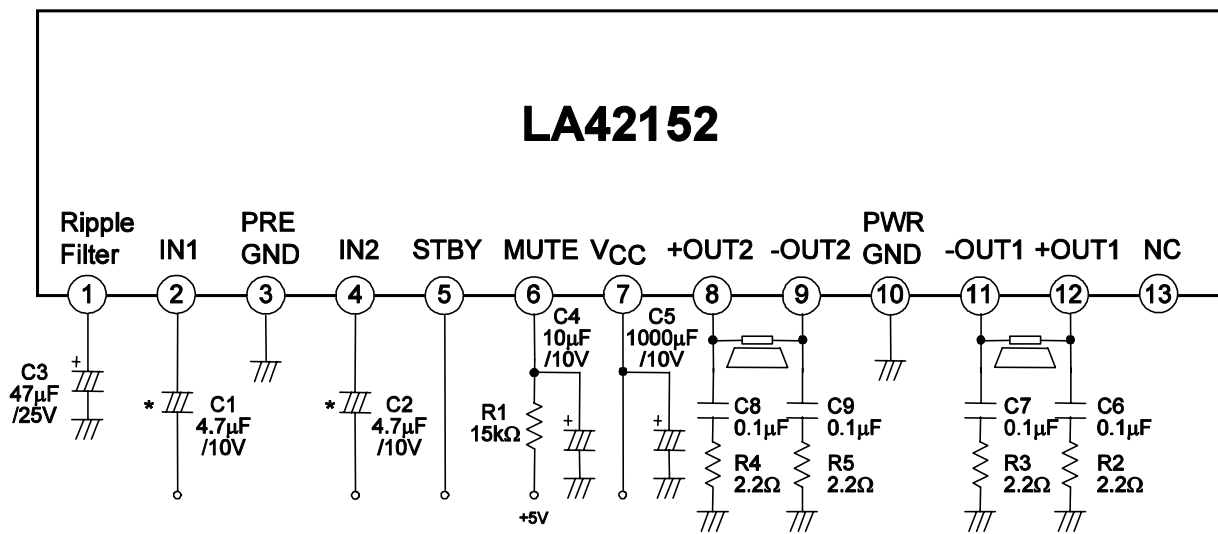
LA42152

Ripple Filter
IN1
PRE GND
IN2
STBY
MUTE
$V_{CC}$
+OUT2
-OUT2
PWR GND
-OUT1
+OUT1
NC

1
2
3
4
5
6
7
8
9
10
11
12
13

C3
47μF
/25V

*
C1
4.7μF
/10V

*
C2
4.7μF
/10V

C4
10μF
/10V

R1
15kΩ

+5V

C5
1000μF
/10V

C8
0.1μF

R4
2.2Ω

C9
0.1μF

R5
2.2Ω

C7
0.1μF

R3
2.2Ω

C6
0.1μF

R2
2.2Ω